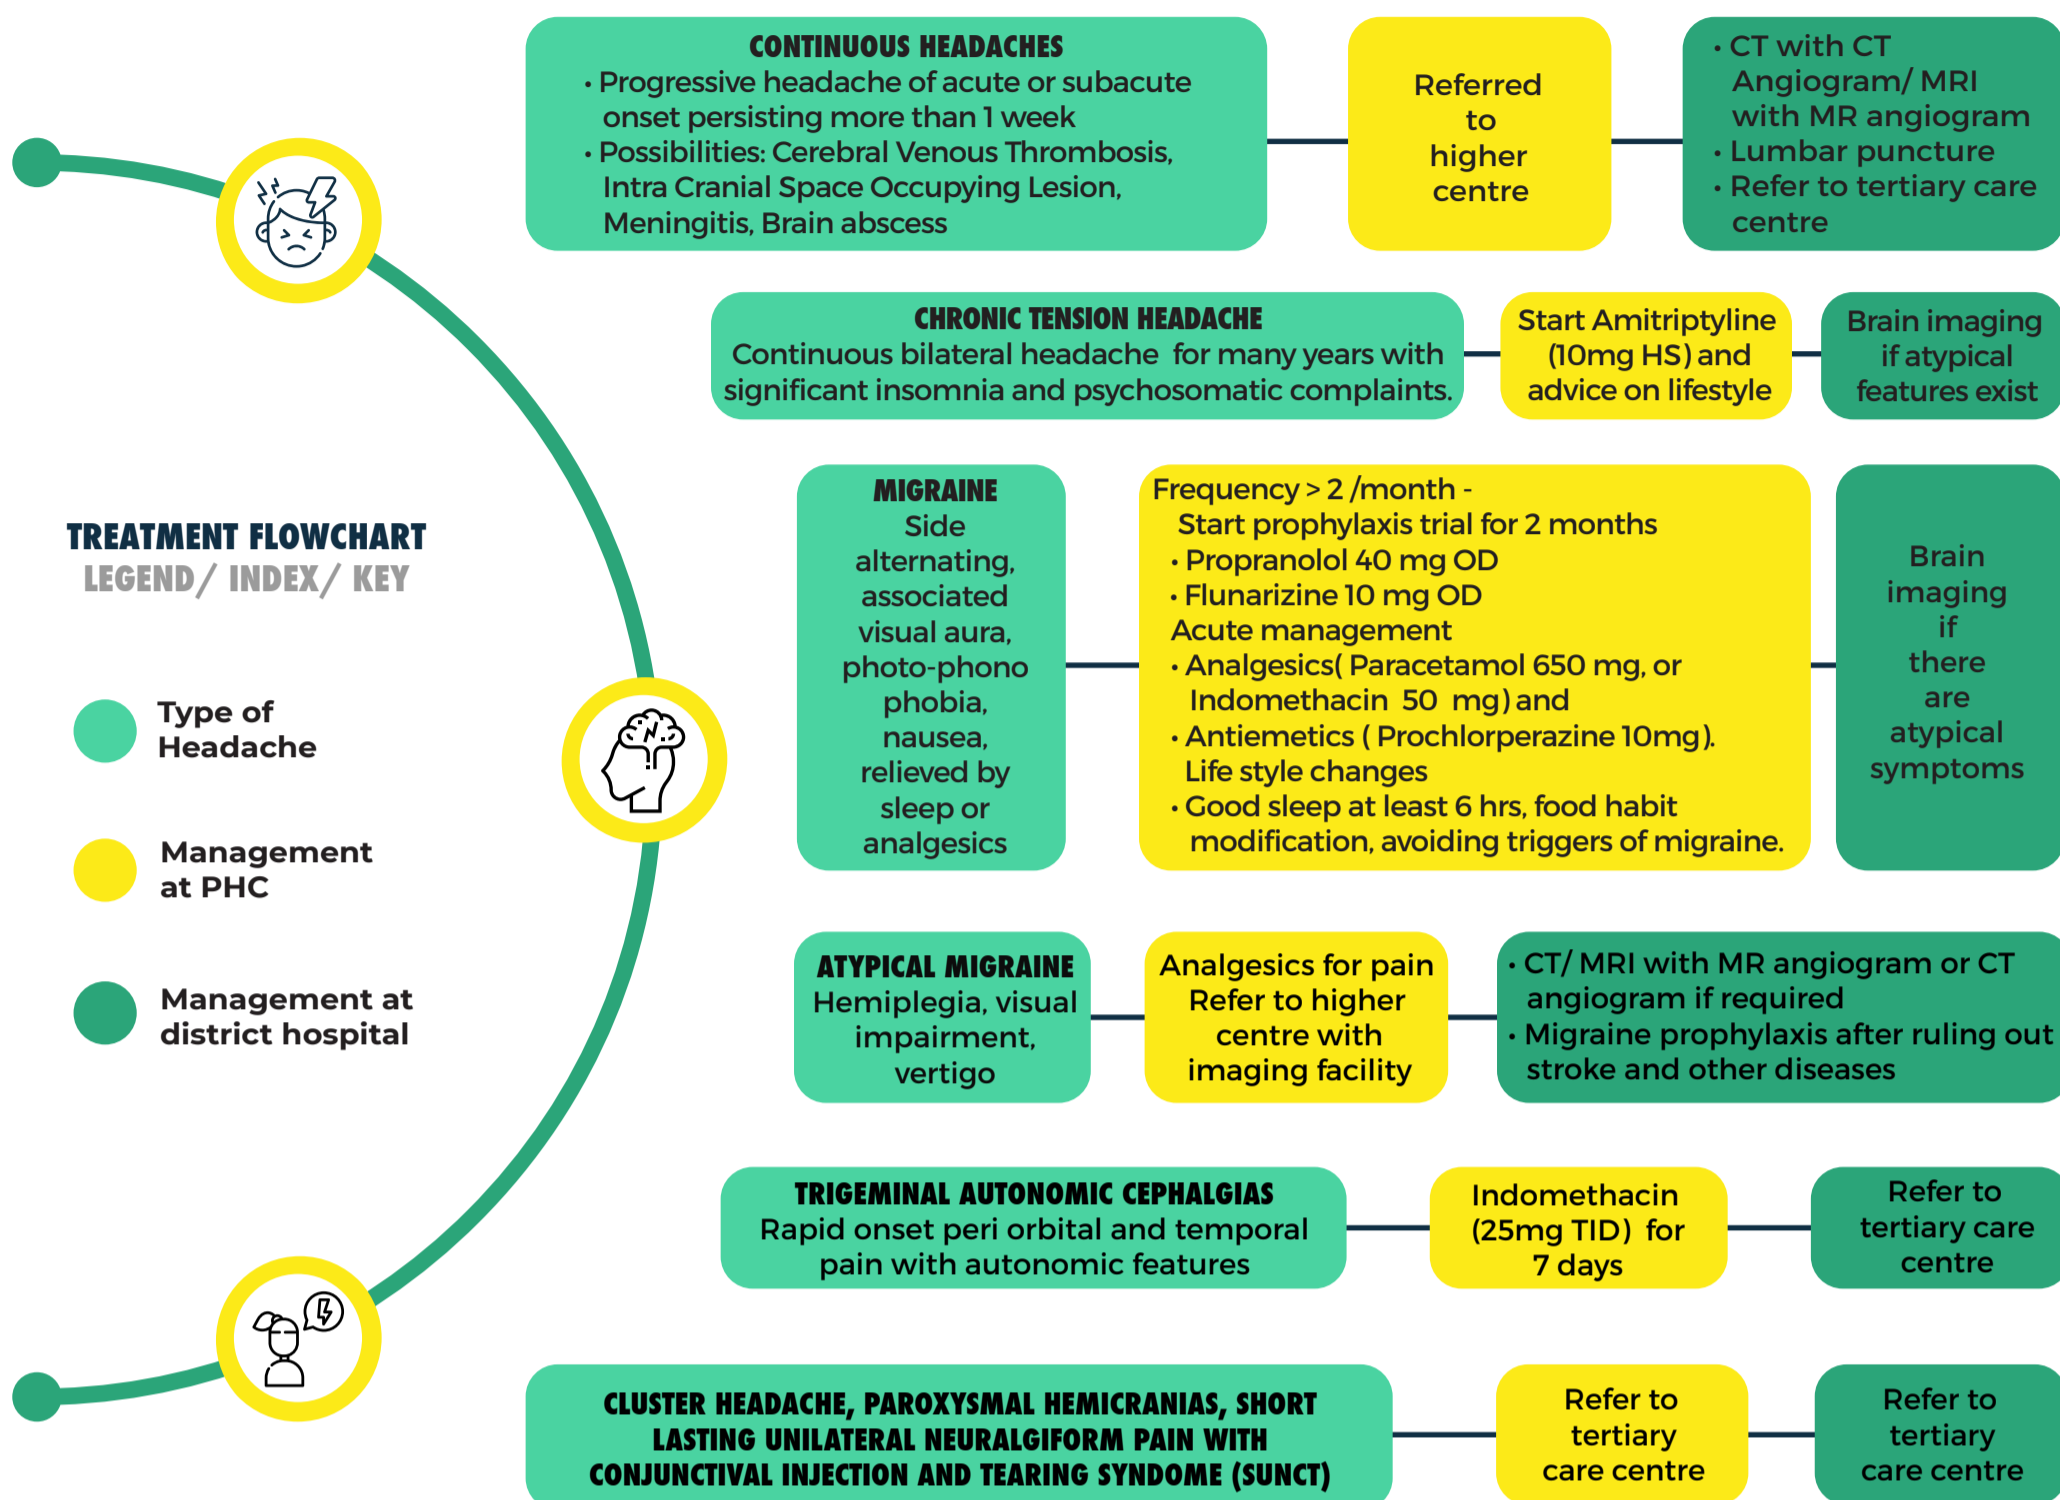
TREATMENT FLOWCHART
LEGEND/ INDEX/ KEY

Type of Headache

Management at PHC

Management at district hospital

CONTINUOUS HEADACHES
• Progressive headache of acute or subacute onset persisting more than 1 week
• Possibilities: Cerebral Venous Thrombosis, Intra Cranial Space Occupying Lesion, Meningitis, Brain abscess

Referred to higher centre

• CT with CT Angiogram/ MRI with MR angiogram
• Lumbar puncture
• Refer to tertiary care centre

CHRONIC TENSION HEADACHE
Continuous bilateral headache for many years with significant insomnia and psychosomatic complaints.

Start Amitriptyline (10mg HS) and advice on lifestyle

Brain imaging if atypical features exist

MIGRAINE
Side alternating, associated visual aura, photo-phono phobia, nausea, relieved by sleep or analgesics

Frequency > 2 /month -
Start prophylaxis trial for 2 months
• Propranolol 40 mg OD
• Flunarizine 10 mg OD
Acute management
• Analgesics( Paracetamol 650 mg, or Indomethacin 50 mg) and
• Antiemetics ( Prochlorperazine 10mg).
Life style changes
• Good sleep at least 6 hrs, food habit modification, avoiding triggers of migraine.

Brain imaging if there are atypical symptoms

ATYPICAL MIGRAINE
Hemiplegia, visual impairment, vertigo

Analgesics for pain Refer to higher centre with imaging facility

• CT/ MRI with MR angiogram or CT angiogram if required
• Migraine prophylaxis after ruling out stroke and other diseases

TRIGEMINAL AUTONOMIC CEPHALGIAS
Rapid onset peri orbital and temporal pain with autonomic features

Indomethacin (25mg TID) for 7 days

Refer to tertiary care centre

CLUSTER HEADACHE, PAROXYSMAL HEMICRANIAS, SHORT LASTING UNILATERAL NEURALGIFORM PAIN WITH CONJUNCTIVAL INJECTION AND TEARING SYNDOME (SUNCT)

Refer to tertiary care centre

Refer to tertiary care centre